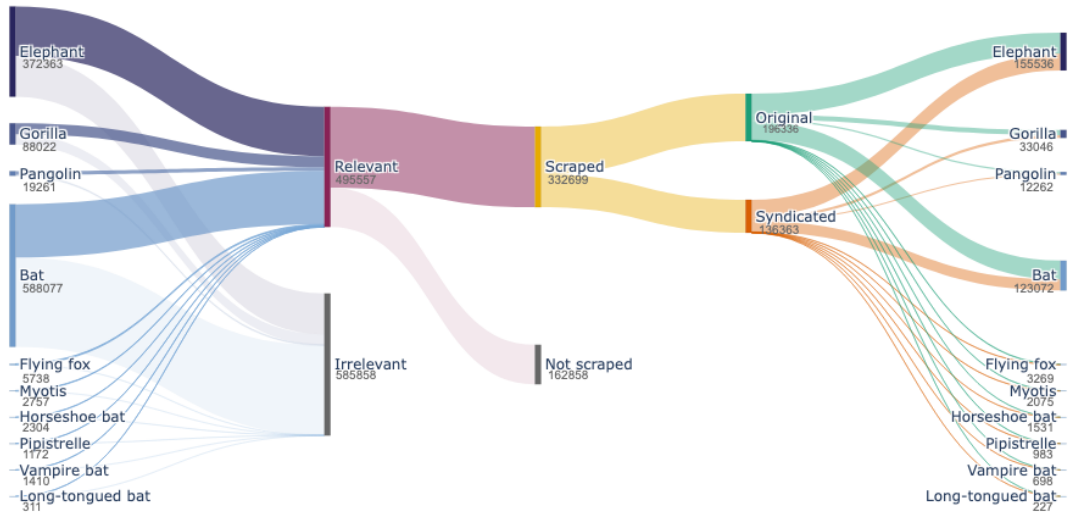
Elephant
372363
Gorilla
88022
Pangolin
19261
Bat
588077
Flying fox
5738
Myotis
2757
Horseshoe bat
2304
Pipistrelle
1172
Vampire bat
1410
Long-tongued bat
311

Relevant
495557
Irrelevant
585858

Scraped
332699
Not scraped
162858

Original
196336
Syndicated
136363

Elephant
155536
Gorilla
33046
Pangolin
12262
Bat
123072
Flying fox
3269
Myotis
2075
Horseshoe bat
1531
Pipistrelle
983
Vampire bat
698
Long-tongued bat
227